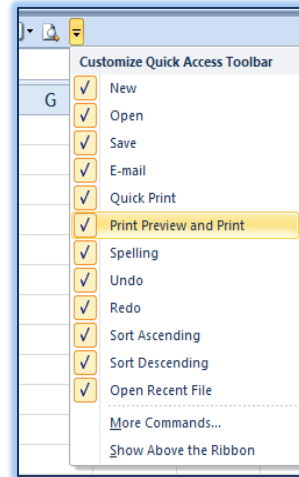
G

Customize Quick Access Toolbar

√ New
√ Open
√ Save
√ E-mail
√ Quick Print
√ Print Preview and Print
√ Spelling
√ Undo
√ Redo
√ Sort Ascending
√ Sort Descending
√ Open Recent File

More Commands...
Show Above the Ribbon